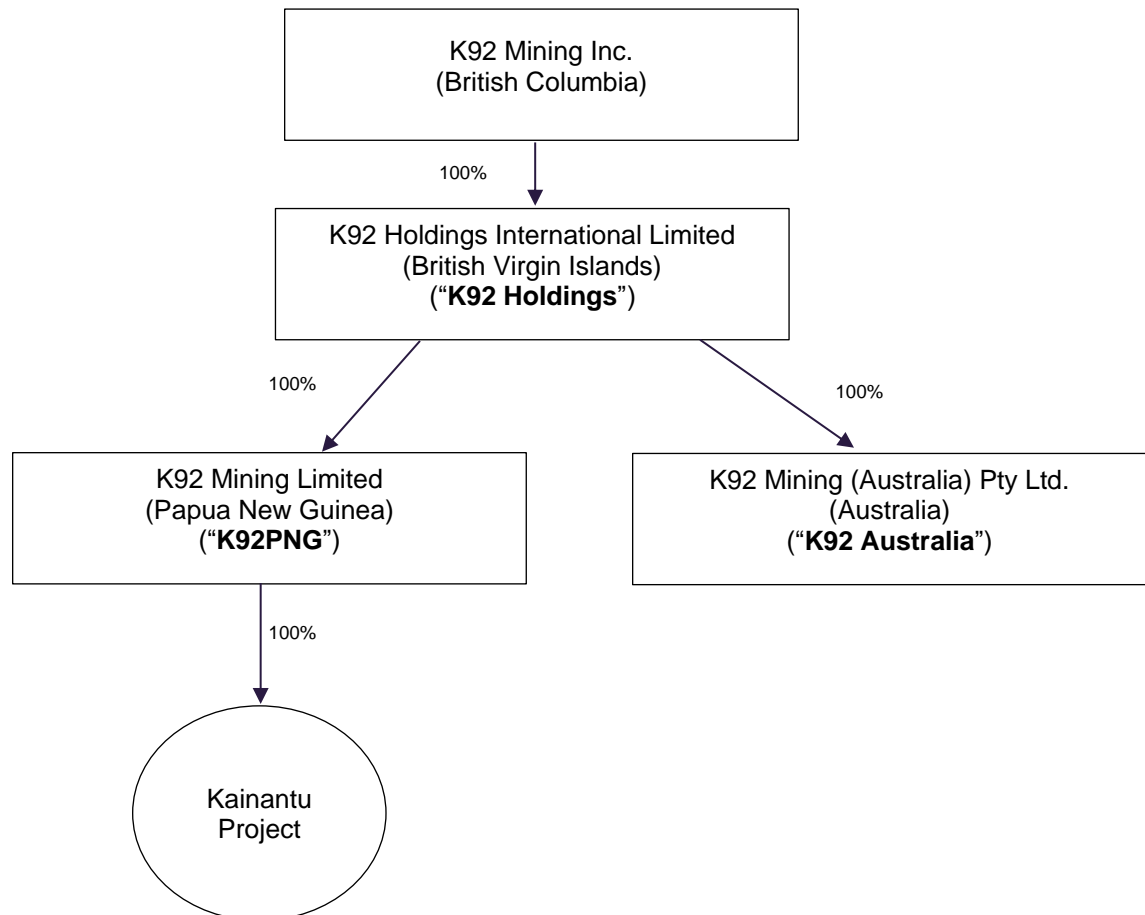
K92 Mining Inc.
(British Columbia)

100%

K92 Holdings International Limited
(British Virgin Islands)
("**K92 Holdings**")

100%

100%

K92 Mining Limited
(Papua New Guinea)
("**K92PNG**")

K92 Mining (Australia) Pty Ltd.
(Australia)
("**K92 Australia**")

100%

Kainantu
Project